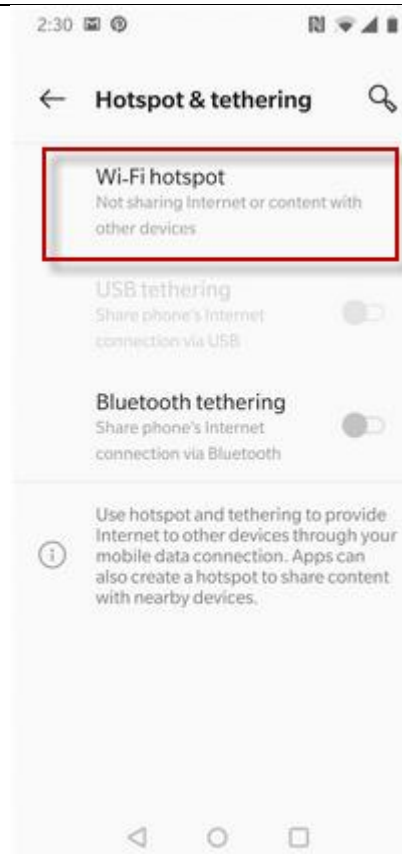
2:30

Hotspot & tethering

Wi-Fi hotspot
Not sharing Internet or content with other devices

USB tethering
Share phone's Internet connection via USB

Bluetooth tethering
Share phone's Internet connection via Bluetooth

Use hotspot and tethering to provide Internet to other devices through your mobile data connection. Apps can also create a hotspot to share content with nearby devices.